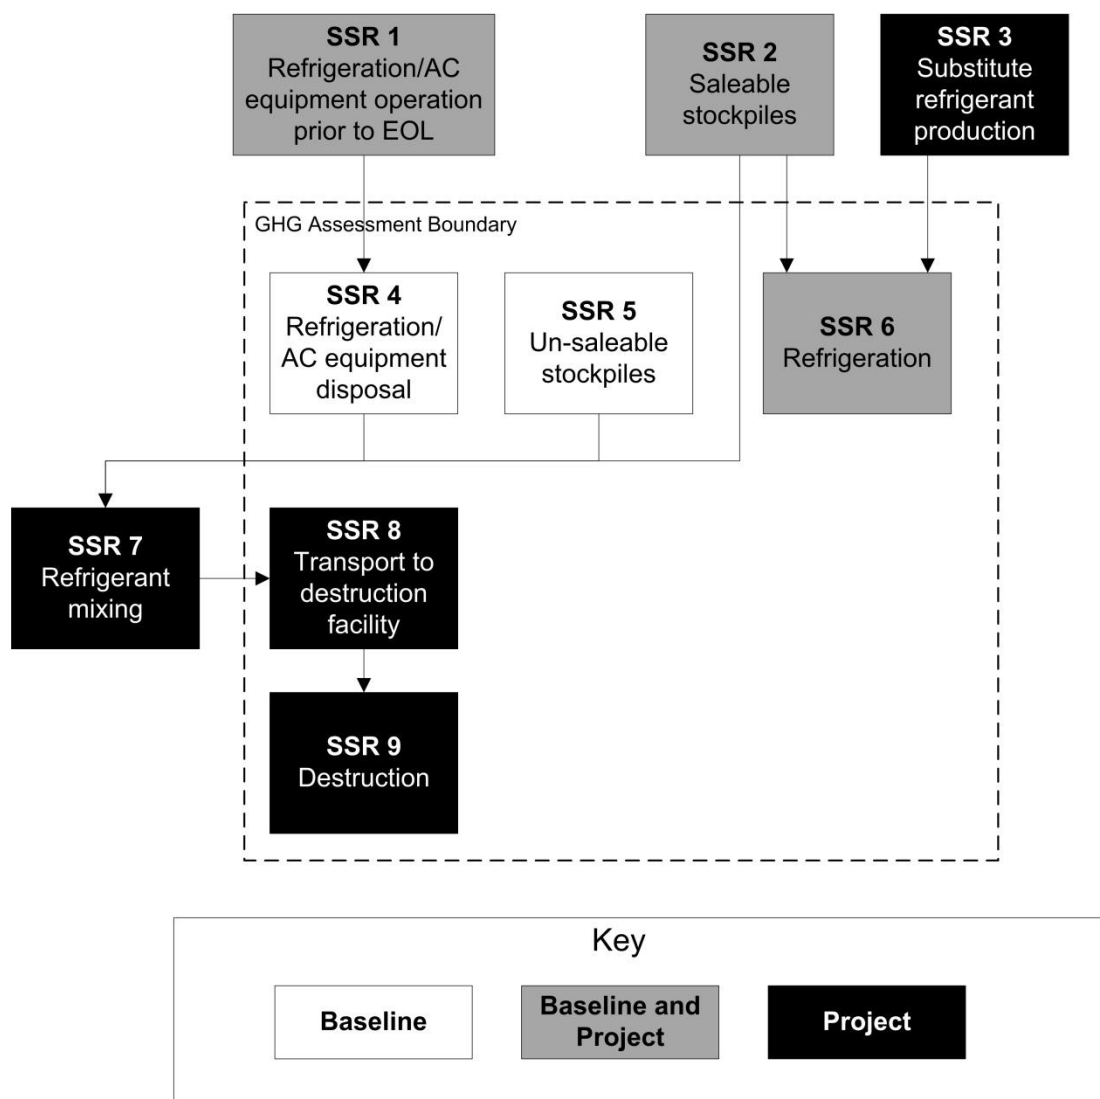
SSR 1
Refrigeration/AC equipment operation prior to EOL

SSR 2
Saleable stockpiles

SSR 3
Substitute refrigerant production

GHG Assessment Boundary

SSR 4
Refrigeration/ AC equipment disposal

SSR 5
Un-saleable stockpiles

SSR 6
Refrigeration

SSR 7
Refrigerant mixing

SSR 8
Transport to destruction facility

SSR 9
Destruction

Key

Baseline

Baseline and Project

Project